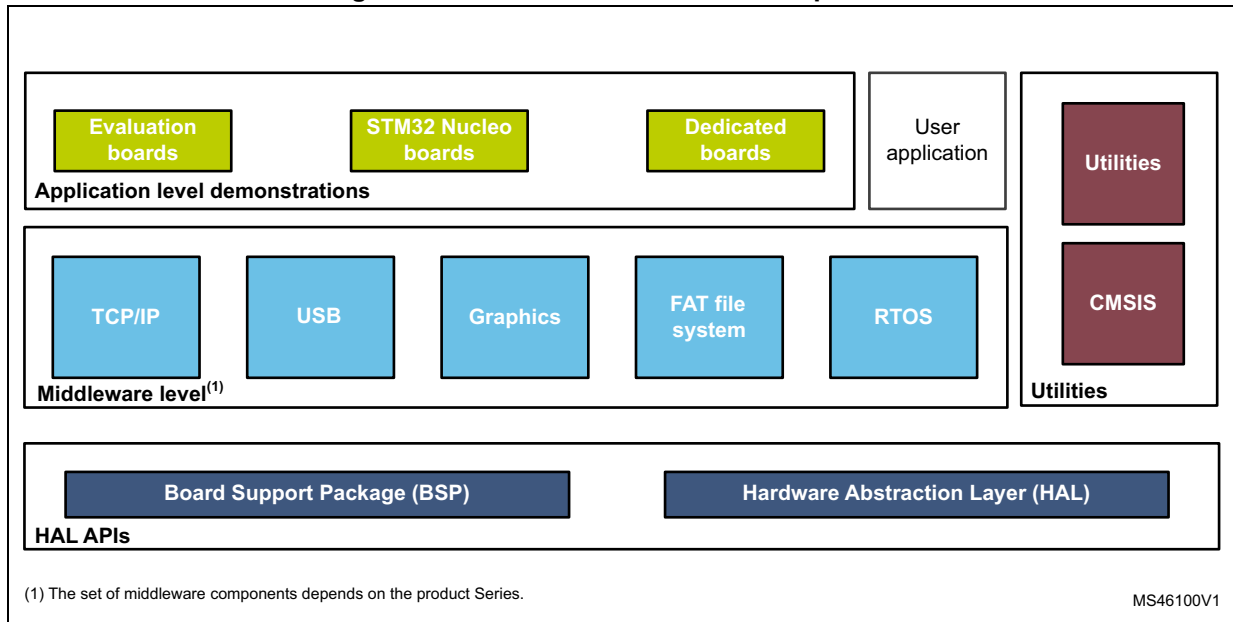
Evaluation boards

STM32 Nucleo boards

Dedicated boards

Application level demonstrations

User application

Utilities

CMSIS

Utilities

TCP/IP

USB

Graphics

FAT file system

RTOS

Middleware level$^{(1)}$

Board Support Package (BSP)

Hardware Abstraction Layer (HAL)

HAL APIs

(1) The set of middleware components depends on the product Series.

MS46100V1